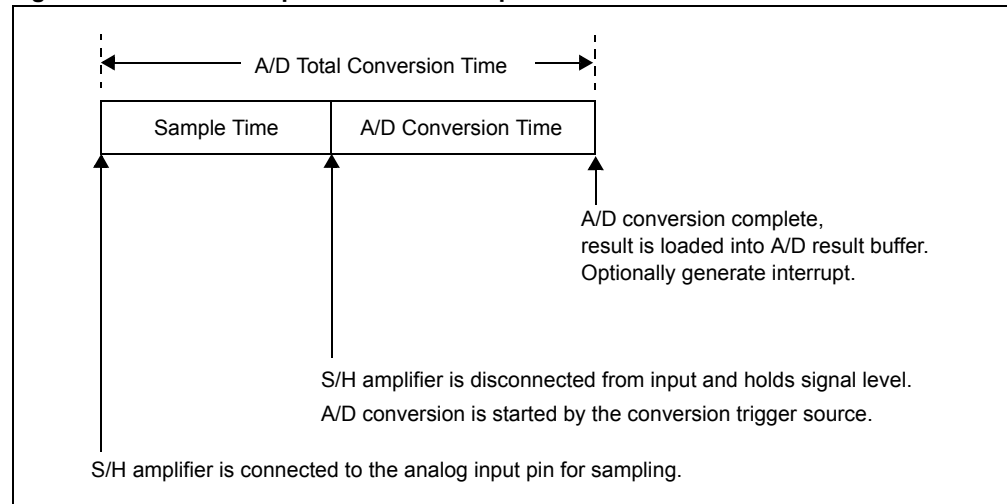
A/D Total Conversion Time

Sample Time

A/D Conversion Time

A/D conversion complete, result is loaded into A/D result buffer. Optionally generate interrupt.

S/H amplifier is disconnected from input and holds signal level.

A/D conversion is started by the conversion trigger source.

S/H amplifier is connected to the analog input pin for sampling.